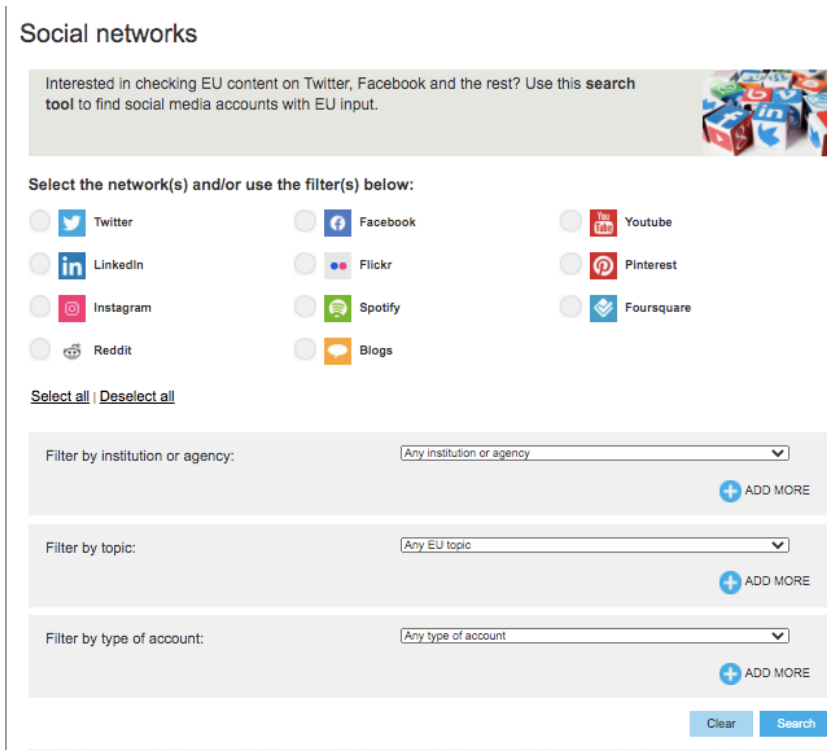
Social networks

Interested in checking EU content on Twitter, Facebook and the rest? Use this **search tool** to find social media accounts with EU input.

Select the network(s) and/or use the filter(s) below:

Twitter
Facebook
You Tube Youtube
LinkedIn
Flickr
Pinterest
Instagram
Spotify
Foursquare
Reddit
Blogs

Select all | Deselect all

Filter by institution or agency:
Any institution or agency
ADD MORE

Filter by topic:
Any EU topic
ADD MORE

Filter by type of account:
Any type of account
ADD MORE

Clear
Search